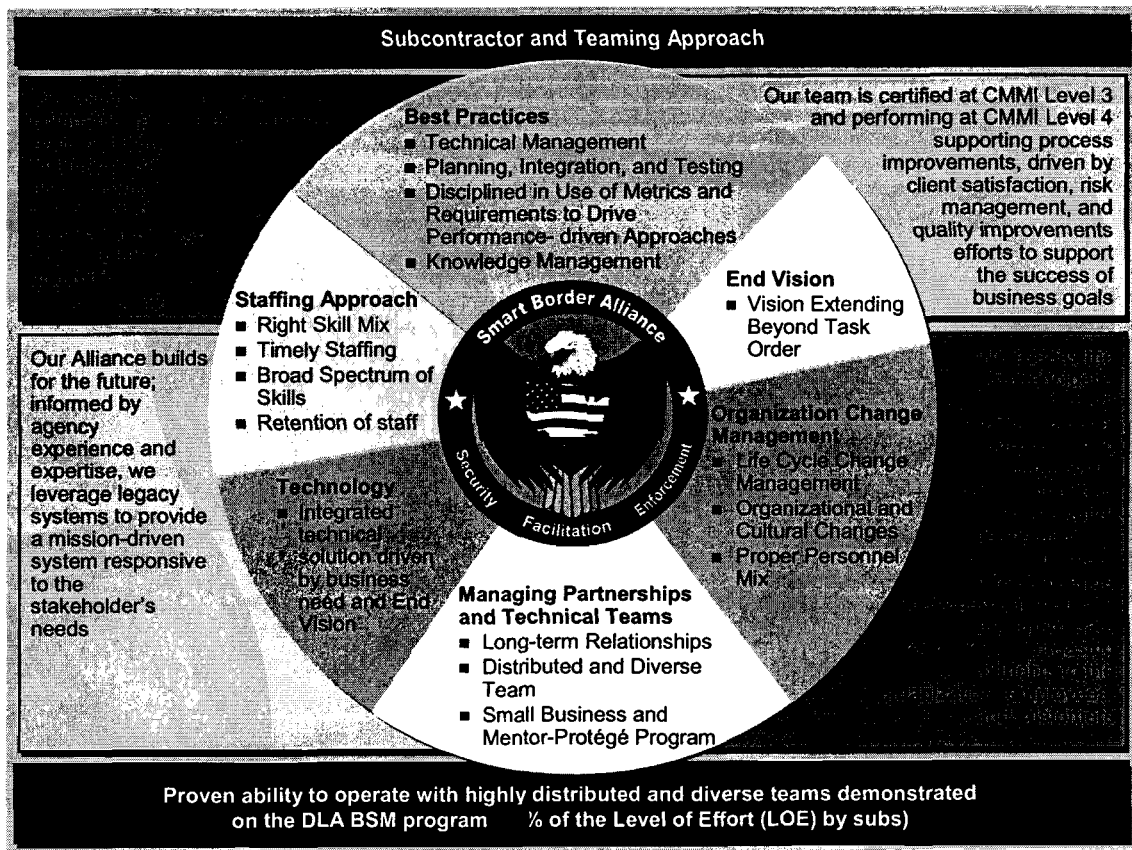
Subcontractor and Teaming Approach

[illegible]

Our team is certified at CMMI Level 3 and performing at CMMI Level 4 supporting process improvements, driven by client satisfaction, risk management, and quality improvements efforts to support the success of business goals

Best Practices
■ Technical Management
■ Planning, Integration, and Testing
■ Disciplined in Use of Metrics and Requirements to Drive Performance- driven Approaches
■ Knowledge Management

End Vision
■ Vision Extending Beyond Task Order

Staffing Approach
■ Right Skill Mix
■ Timely Staffing
■ Broad Spectrum of Skills
■ Retention of staff

Smart Border Alliance
Security
Facilitation
Enforcement

Our Alliance builds for the future; informed by agency experience and expertise, we leverage legacy systems to provide a mission-driven system responsive to the stakeholder's needs

Organization Change Management
■ Life Cycle Change Management
■ Organizational and Cultural Changes
■ Proper Personnel Mix

Technology
■ Integrated technical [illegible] solution driven by business need and End Vision

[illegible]

Managing Partnerships and Technical Teams
■ Long-term Relationships
■ Distributed and Diverse Team
■ Small Business and Mentor-Protégé Program

Proven ability to operate with highly distributed and diverse teams demonstrated on the DLA BSM program ½ of the Level of Effort (LOE) by subs)